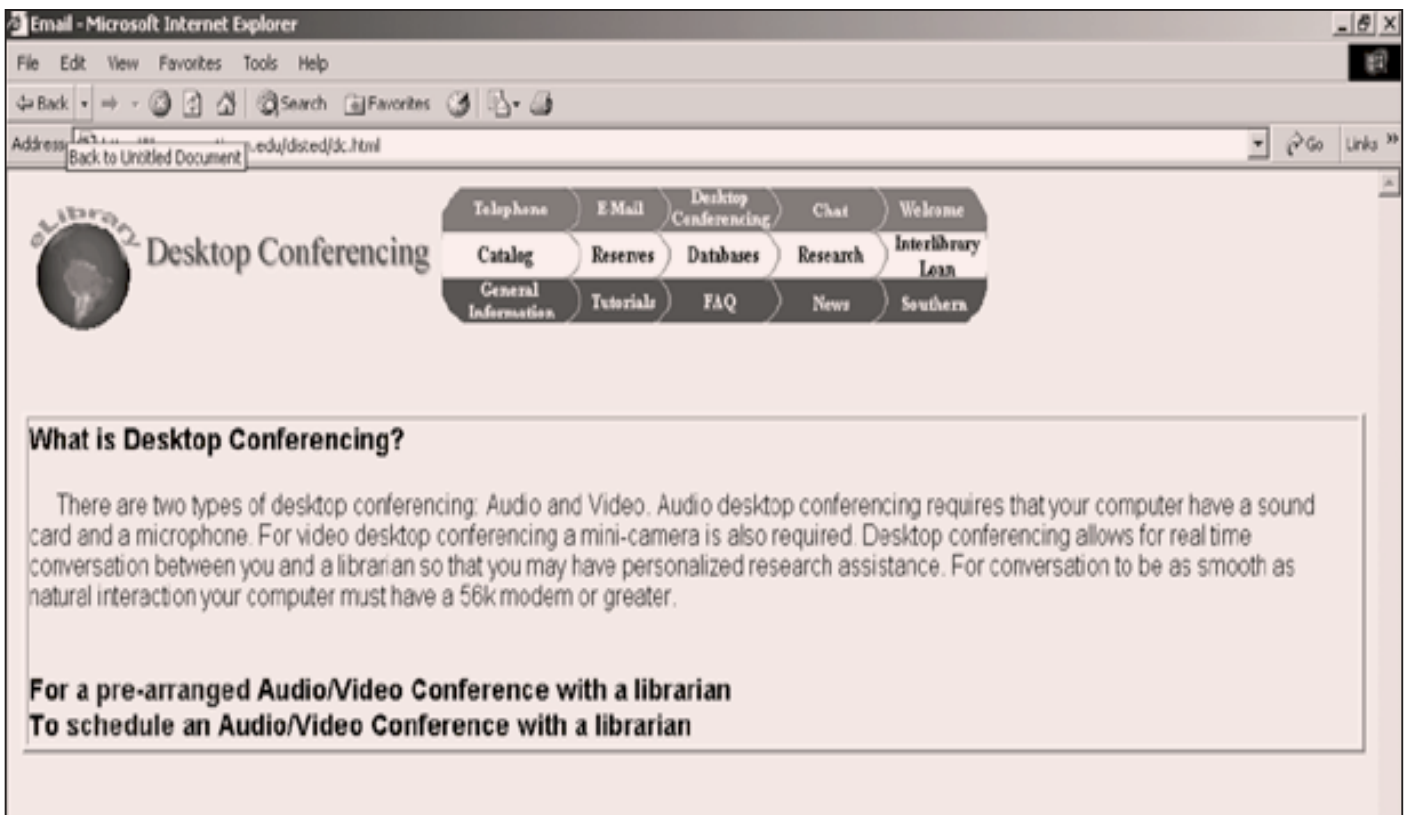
Email - Microsoft Internet Explorer

File Edit View Favorites Tools Help

Back Search Favorites

Address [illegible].edu/disted/dc.html Go Links

Back to Untitled Document

eLibrary

Desktop Conferencing

| Telephone | E-Mail | Desktop Conferencing | Chat | Welcome |
|---|---|---|---|---|
| Catalog | Reserves | Databases | Research | Interlibrary Loan |
| General Information | Tutorials | FAQ | News | Southern |

What is Desktop Conferencing?

There are two types of desktop conferencing: Audio and Video. Audio desktop conferencing requires that your computer have a sound card and a microphone. For video desktop conferencing a mini-camera is also required. Desktop conferencing allows for real time conversation between you and a librarian so that you may have personalized research assistance. For conversation to be as smooth as natural interaction your computer must have a 56k modem or greater.

For a pre-arranged Audio/Video Conference with a librarian
To schedule an Audio/Video Conference with a librarian